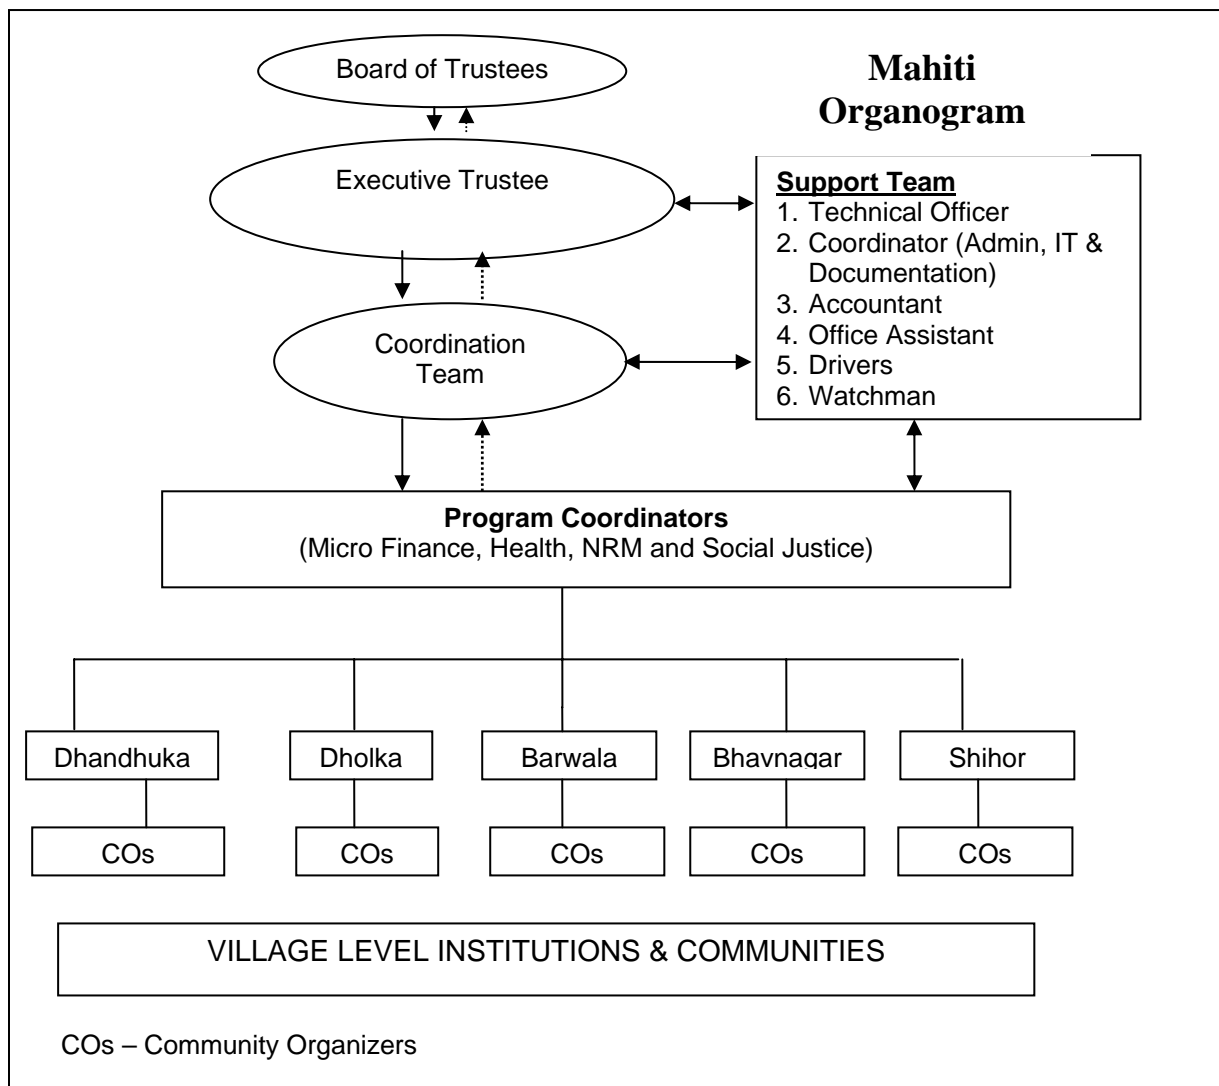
Mahiti Organogram

Board of Trustees

Executive Trustee

Support Team
1. Technical Officer
2. Coordinator (Admin, IT & Documentation)
3. Accountant
4. Office Assistant
5. Drivers
6. Watchman

Coordination Team

Program Coordinators
(Micro Finance, Health, NRM and Social Justice)

Dhandhuka

Dholka

Barwala

Bhavnagar

Shihor

COs

COs

COs

COs

COs

VILLAGE LEVEL INSTITUTIONS & COMMUNITIES

COs – Community Organizers